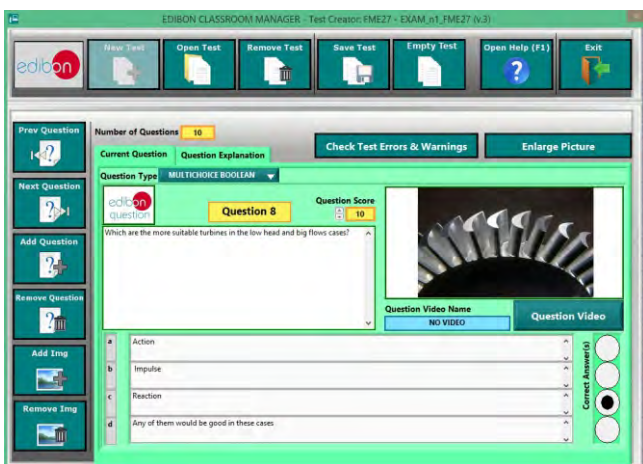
EDIBON CLASSROOM MANAGER - Test Creator: FME27 - EXAM_n1_FME27 (v.3)

edibon

New Test

Open Test

Remove Test

Save Test

Empty Test

Open Help (F1)

Exit

Prev Question

Next Question

Add Question

Remove Question

Add Img

Remove Img

Number of Questions 10

Check Test Errors & Warnings

Enlarge Picture

Current Question

Question Explanation

Question Type MULTICHOICE BOOLEAN

edibon question

Question 8

Question Score 10

Which are the more suitable turbines in the low head and big flows cases?

Question Video Name

NO VIDEO

Question Video

a Action

b Impulse

c Reaction

d Any of them would be good in these cases

Correct Answer(s)